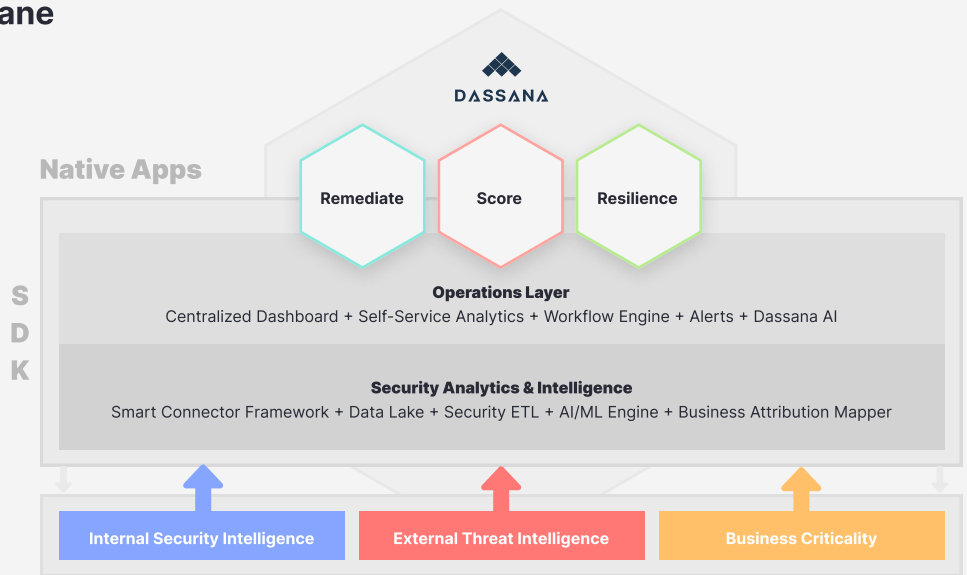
ane

DASSANA

Native Apps

Remediate

Score

Resilience

S
D
K

Operations Layer
Centralized Dashboard + Self-Service Analytics + Workflow Engine + Alerts + Dassana AI

Security Analytics & Intelligence
Smart Connector Framework + Data Lake + Security ETL + AI/ML Engine + Business Attribution Mapper

Internal Security Intelligence

External Threat Intelligence

Business Criticality